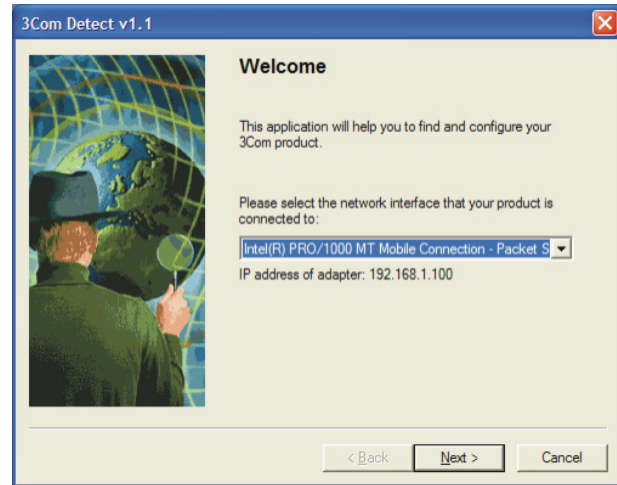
3Com Detect v1.1

Welcome

This application will help you to find and configure your 3Com product.

Please select the network interface that your product is connected to:

Intel(R) PRO/1000 MT Mobile Connection - Packet S

IP address of adapter: 192.168.1.100

< Back

Next >

Cancel